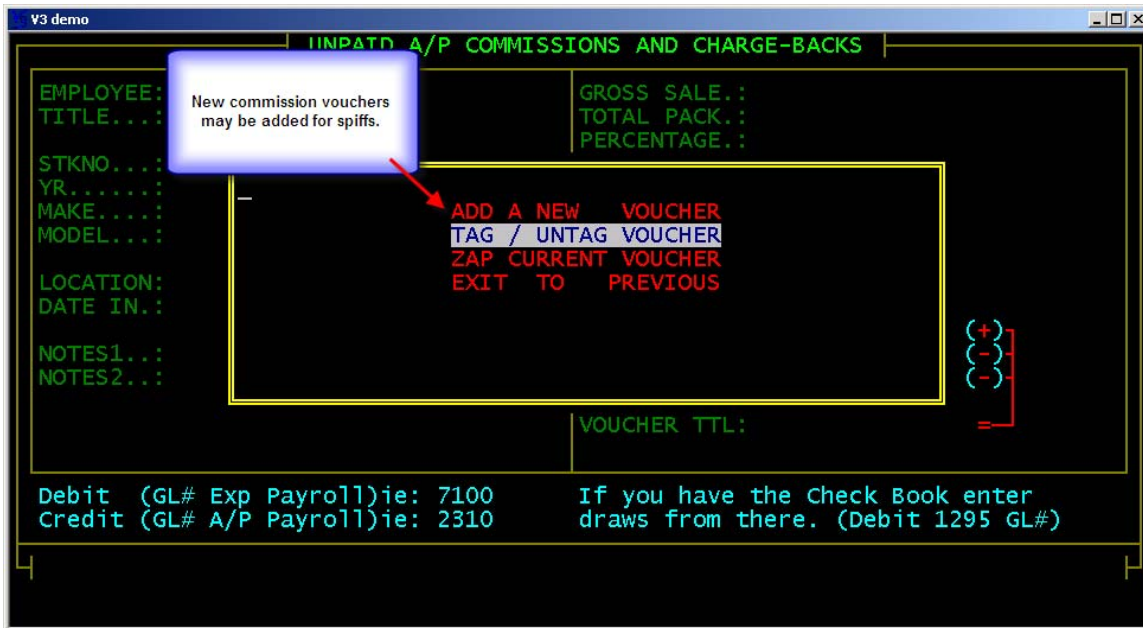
V3 demo

UNPAID A/P COMMISSIONS AND CHARGE-BACKS

EMPLOYEE:
TITLE...:

New commission vouchers may be added for spiffs.

GROSS SALE.:
TOTAL PACK.:
PERCENTAGE.:

STKNO...:
YR......:
MAKE....:
MODEL...:

ADD A NEW VOUCHER
TAG / UNTAG VOUCHER
ZAP CURRENT VOUCHER
EXIT TO PREVIOUS

LOCATION:
DATE IN.:

NOTES1..:
NOTES2..:

(+)
(-)
(-)

VOUCHER TTL:

=

Debit (GL# Exp Payroll)ie: 7100
Credit (GL# A/P Payroll)ie: 2310

If you have the Check Book enter draws from there. (Debit 1295 GL#)